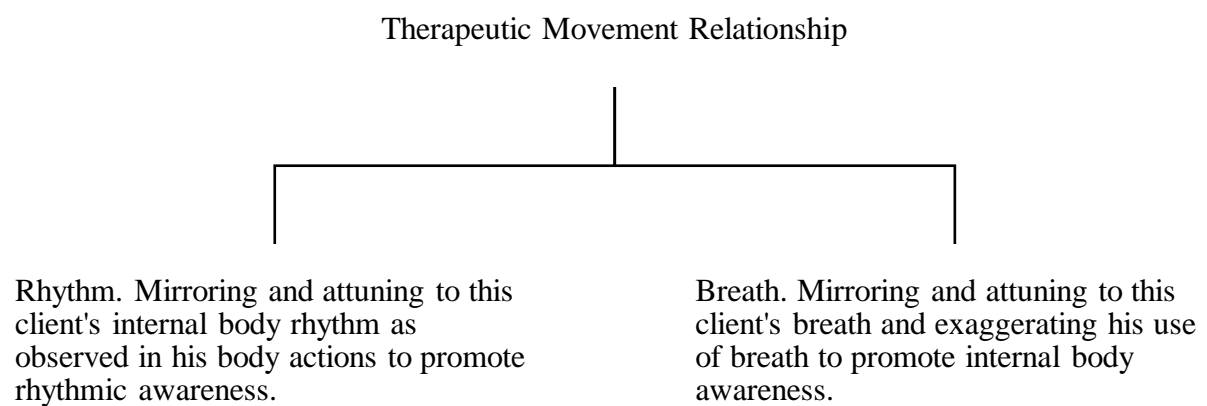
Therapeutic Movement Relationship

Rhythm. Mirroring and attuning to this client's internal body rhythm as observed in his body actions to promote rhythmic awareness.

Breath. Mirroring and attuning to this client's breath and exaggerating his use of breath to promote internal body awareness.